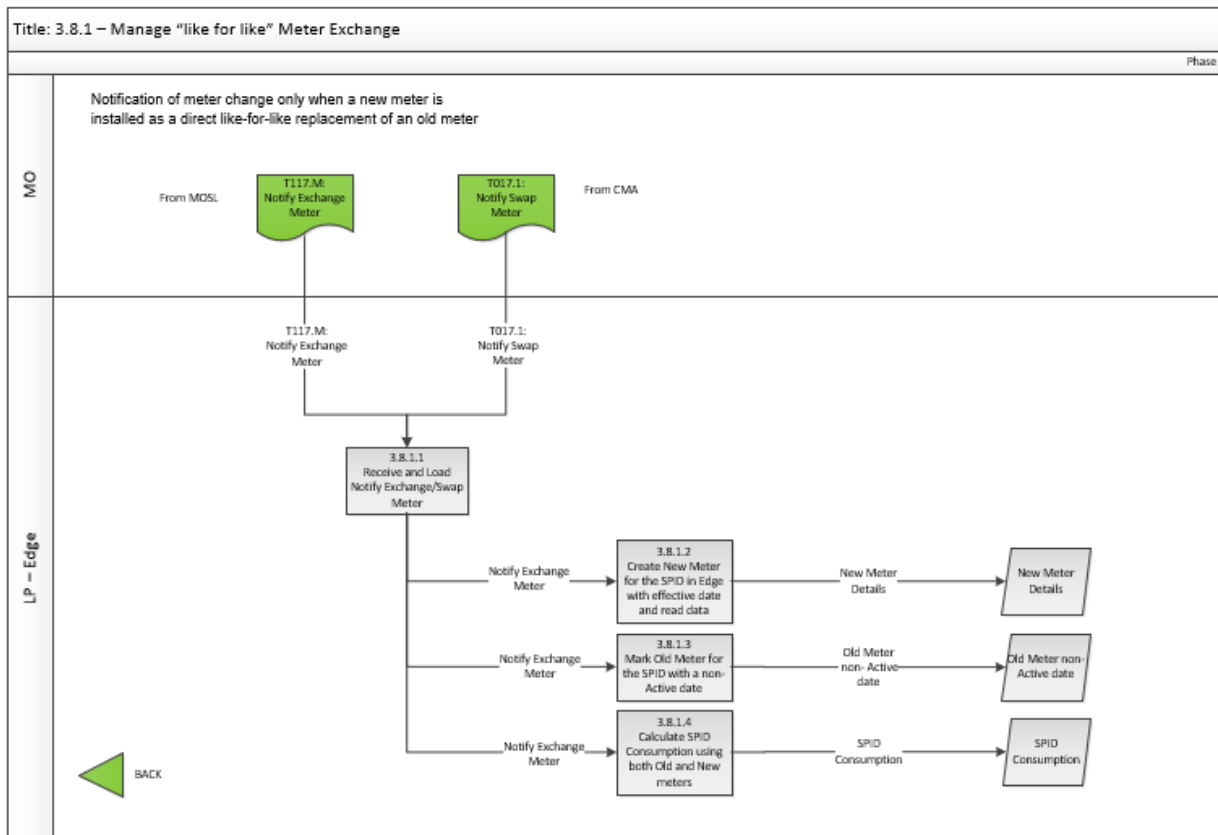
Title: 3.8.1 – Manage “like for like” Meter Exchange

Phase

MO

Notification of meter change only when a new meter is installed as a direct like-for-like replacement of an old meter

From MOSL

T117.M: Notify Exchange Meter

T017.1: Notify Swap Meter

From CMA

LP – Edge

T117.M: Notify Exchange Meter

T017.1: Notify Swap Meter

3.8.1.1 Receive and Load Notify Exchange/Swap Meter

Notify Exchange Meter

3.8.1.2 Create New Meter for the SPID in Edge with effective date and read data

New Meter Details

New Meter Details

Notify Exchange Meter

3.8.1.3 Mark Old Meter for the SPID with a non-Active date

Old Meter non- Active date

Old Meter non-Active date

Notify Exchange Meter

3.8.1.4 Calculate SPID Consumption using both Old and New meters

SPID Consumption

SPID Consumption

BACK